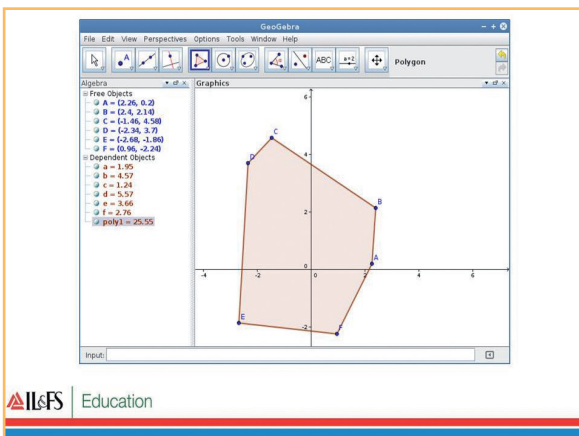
GeoGebra

File Edit View Perspectives Options Tools Window Help

ABC

a=2

Polygon

Algebra

Graphics

Free Objects

A = (2.26, 0.2)

B = (2.4, 2.14)

C = (-1.46, 4.58)

D = (-2.34, 3.7)

E = (-2.68, -1.86)

F = (0.96, -2.24)

Dependent Objects

a = 1.95

b = 4.57

c = 1.24

d = 5.57

e = 3.66

f = 2.76

poly1 = 25.55

6

4

2

0

-2

-4

-2

0

2

4

6

A

B

C

D

E

F

Input:

IL&FS Education